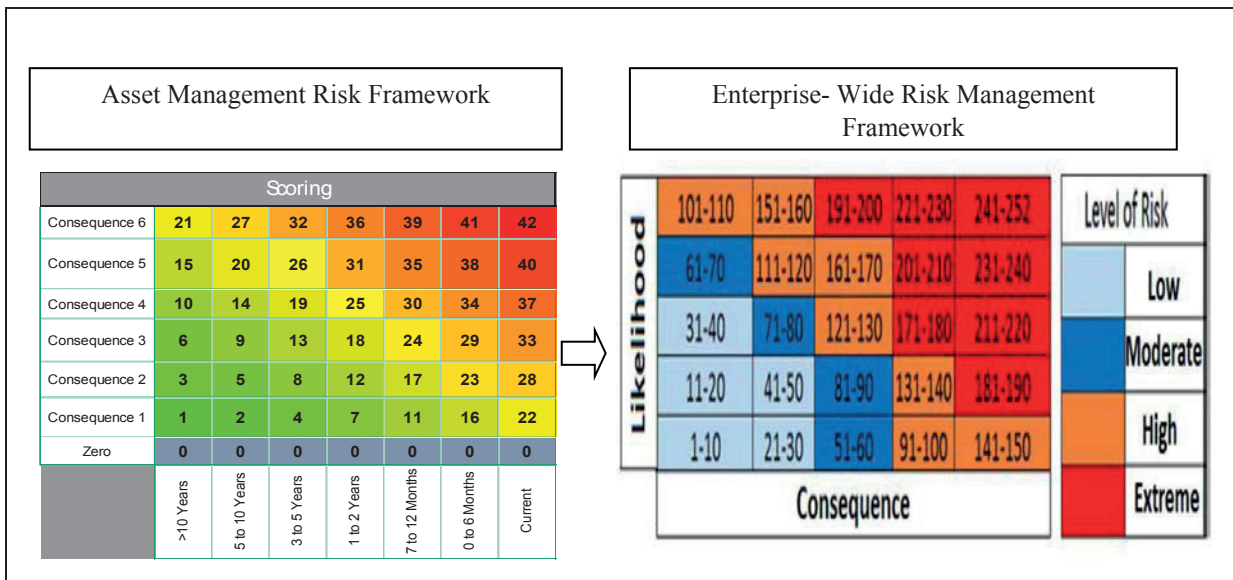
Asset Management Risk Framework

Enterprise- Wide Risk Management Framework

| Scoring | | | | | | | |
|---|---|---|---|---|---|---|---|
| Consequence 6 | 21 | 27 | 32 | 36 | 39 | 41 | 42 |
| Consequence 5 | 15 | 20 | 26 | 31 | 35 | 38 | 40 |
| Consequence 4 | 10 | 14 | 19 | 25 | 30 | 34 | 37 |
| Consequence 3 | 6 | 9 | 13 | 18 | 24 | 29 | 33 |
| Consequence 2 | 3 | 5 | 8 | 12 | 17 | 23 | 28 |
| Consequence 1 | 1 | 2 | 4 | 7 | 11 | 16 | 22 |
| Zero | 0 | 0 | 0 | 0 | 0 | 0 | 0 |
| | >10 Years | 5 to 10 Years | 3 to 5 Years | 1 to 2 Years | 7 to 12 Months | 0 to 6 Months | Current |

| Likelihood | | | | | |
|---|---|---|---|---|---|
| | 101-110 | 151-160 | 191-200 | 221-230 | 241-252 |
| | 61-70 | 111-120 | 161-170 | 201-210 | 231-240 |
| | 31-40 | 71-80 | 121-130 | 171-180 | 211-220 |
| | 11-20 | 41-50 | 81-90 | 131-140 | 181-190 |
| | 1-10 | 21-30 | 51-60 | 91-100 | 141-150 |
| | Consequence | | | | |

| Level of Risk |
|---|
| Low |
| Moderate |
| High |
| Extreme |